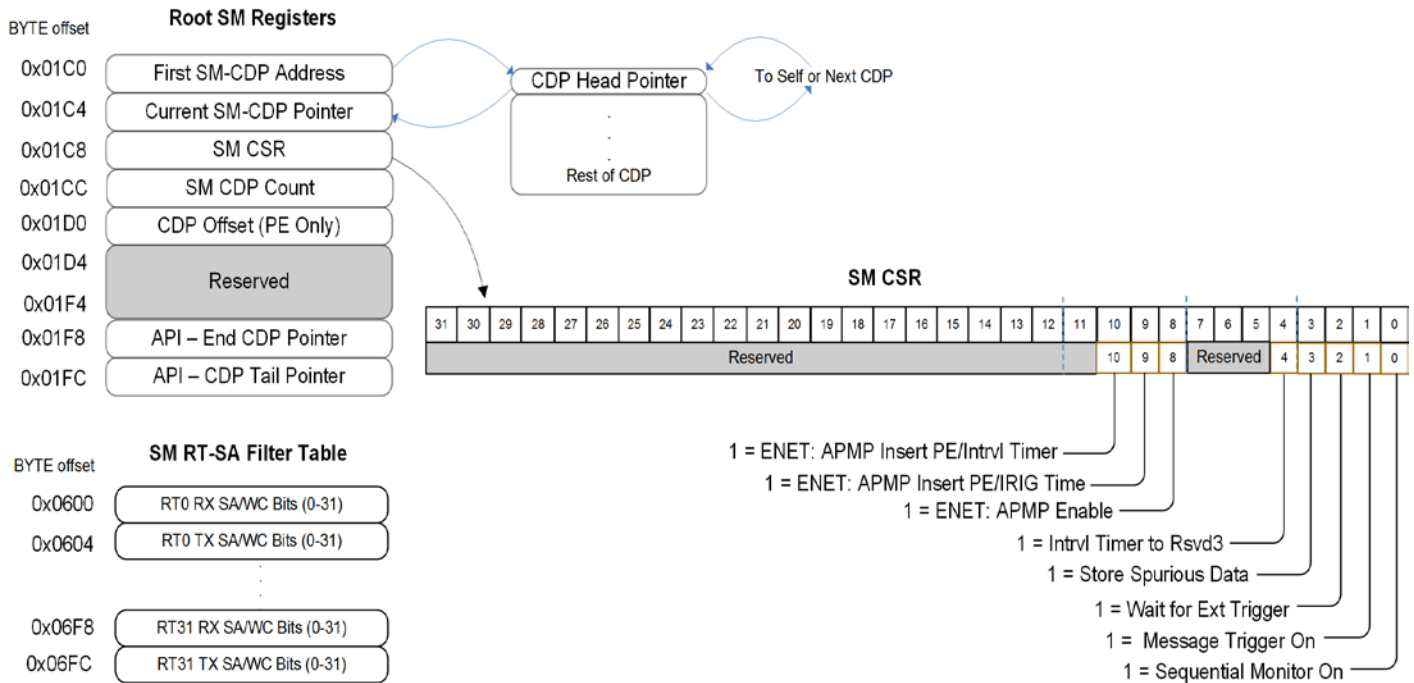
BYTE offset

Root SM Registers

| | |
|---|---|
| 0x01C0 | First SM-CDP Address |
| 0x01C4 | Current SM-CDP Pointer |
| 0x01C8 | SM CSR |
| 0x01CC | SM CDP Count |
| 0x01D0 | CDP Offset (PE Only) |
| 0x01D4 – 0x01F4 | Reserved |
| 0x01F8 | API – End CDP Pointer |
| 0x01FC | API – CDP Tail Pointer |

CDP Head Pointer

.
.
.
Rest of CDP

To Self or Next CDP

SM CSR

| 31 | 30 | 29 | 28 | 27 | 26 | 25 | 24 | 23 | 22 | 21 | 20 | 19 | 18 | 17 | 16 | 15 | 14 | 13 | 12 | 11 | 10 | 9 | 8 | 7 | 6 | 5 | 4 | 3 | 2 | 1 | 0 |
|---|---|---|---|---|---|---|---|---|---|---|---|---|---|---|---|---|---|---|---|---|---|---|---|---|---|---|---|---|---|---|---|
| Reserved | | | | | | | | | | | | | | | | | | | | | 10 | 9 | 8 | Reserved | | | 4 | 3 | 2 | 1 | 0 |

1 = ENET: APMP Insert PE/Intrvl Timer
1 = ENET: APMP Insert PE/IRIG Time
1 = ENET: APMP Enable
1 = Intrvl Timer to Rsvd3
1 = Store Spurious Data
1 = Wait for Ext Trigger
1 = Message Trigger On
1 = Sequential Monitor On

BYTE offset

SM RT-SA Filter Table

| | |
|---|---|
| 0x0600 | RT0 RX SA/WC Bits (0-31) |
| 0x0604 | RT0 TX SA/WC Bits (0-31) |
| | . . . |
| 0x06F8 | RT31 RX SA/WC Bits (0-31) |
| 0x06FC | RT31 TX SA/WC Bits (0-31) |